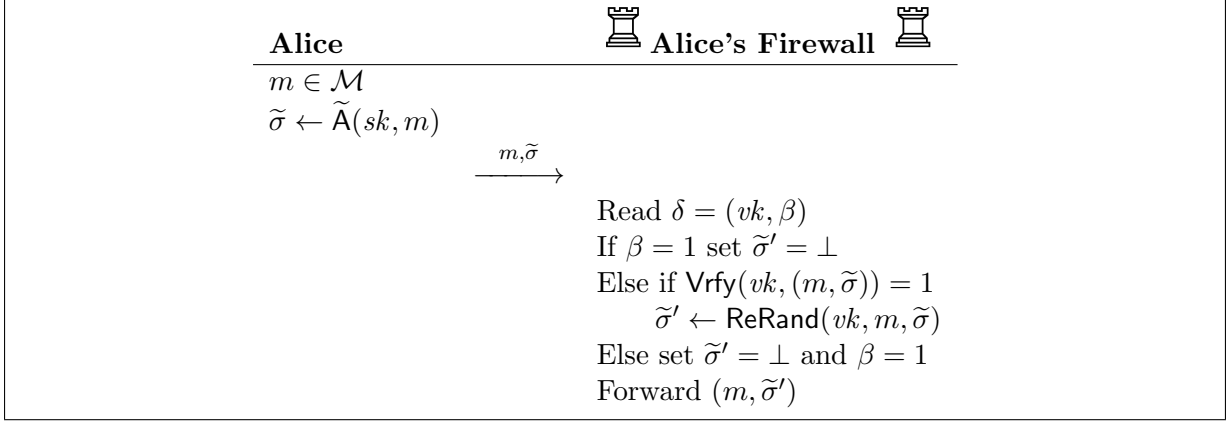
| Alice | | Alice's Firewall |
|---|---|---|
| $m \in \mathcal{M}$ | | |
| $\widetilde{\sigma} \leftarrow \widetilde{\mathsf{A}}(sk, m)$ | | |
| | $\xrightarrow{m,\widetilde{\sigma}}$ | |
| | | Read $\delta = (vk, \beta)$ |
| | | If $\beta = 1$ set $\widetilde{\sigma}' = \perp$ |
| | | Else if $\mathsf{Vrfy}(vk, (m, \widetilde{\sigma})) = 1$ |
| | | $\widetilde{\sigma}' \leftarrow \mathsf{ReRand}(vk, m, \widetilde{\sigma})$ |
| | | Else set $\widetilde{\sigma}' = \perp$ and $\beta = 1$ |
| | | Forward $(m, \widetilde{\sigma}')$ |